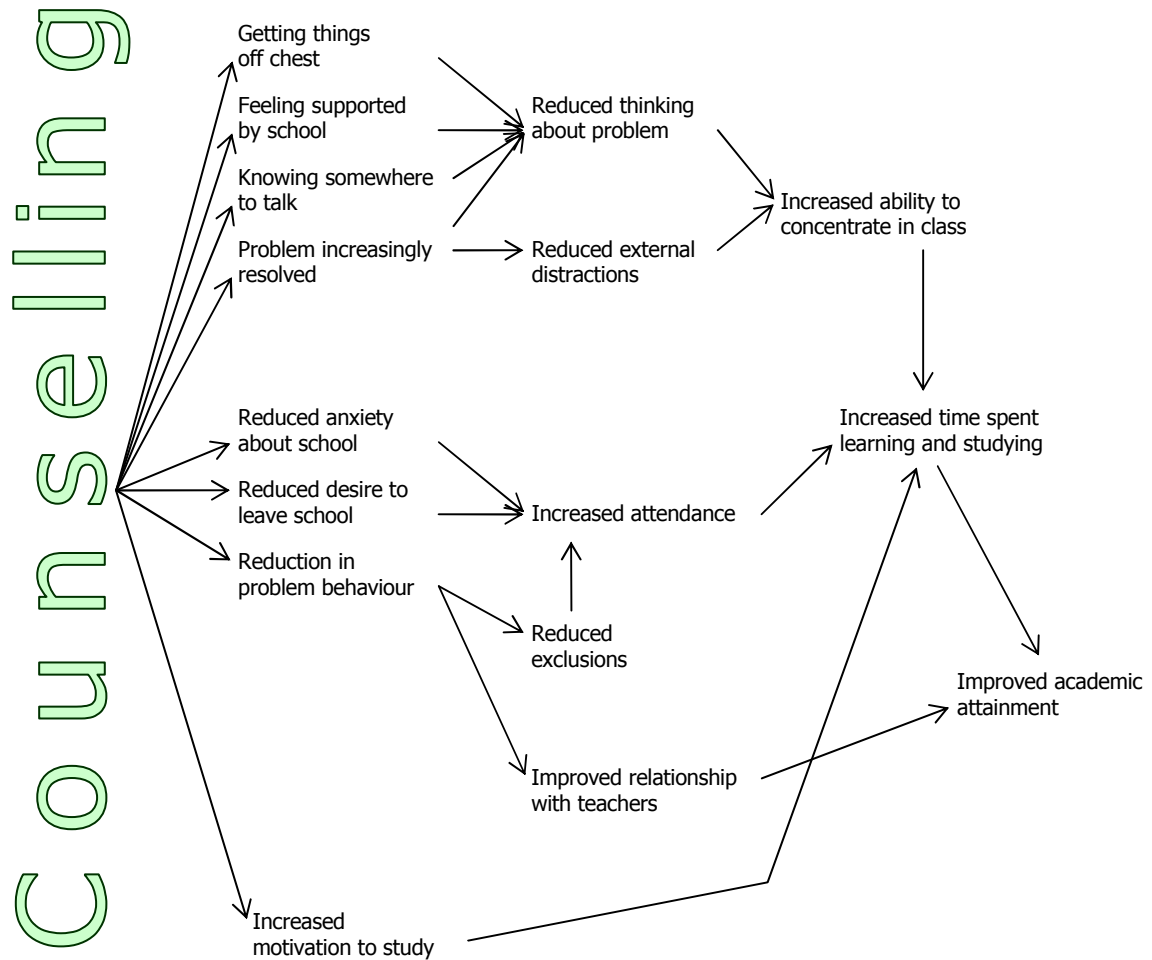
Counselling

Getting things off chest

Feeling supported by school

Knowing somewhere to talk

Problem increasingly resolved

Reduced thinking about problem

Reduced external distractions

Increased ability to concentrate in class

Reduced anxiety about school

Reduced desire to leave school

Reduction in problem behaviour

Increased attendance

Reduced exclusions

Improved relationship with teachers

Increased time spent learning and studying

Improved academic attainment

Increased motivation to study